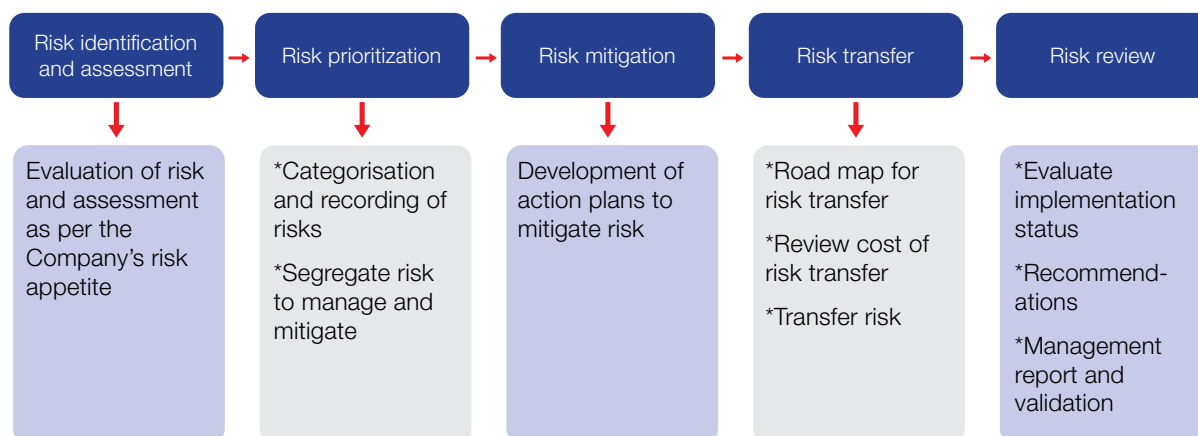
Risk identification and assessment

Risk prioritization

Risk mitigation

Risk transfer

Risk review

Evaluation of risk and assessment as per the Company's risk appetite

*Categorisation and recording of risks

*Segregate risk to manage and mitigate

Development of action plans to mitigate risk

*Road map for risk transfer

*Review cost of risk transfer

*Transfer risk

*Evaluate implementation status

*Recommendations

*Management report and validation